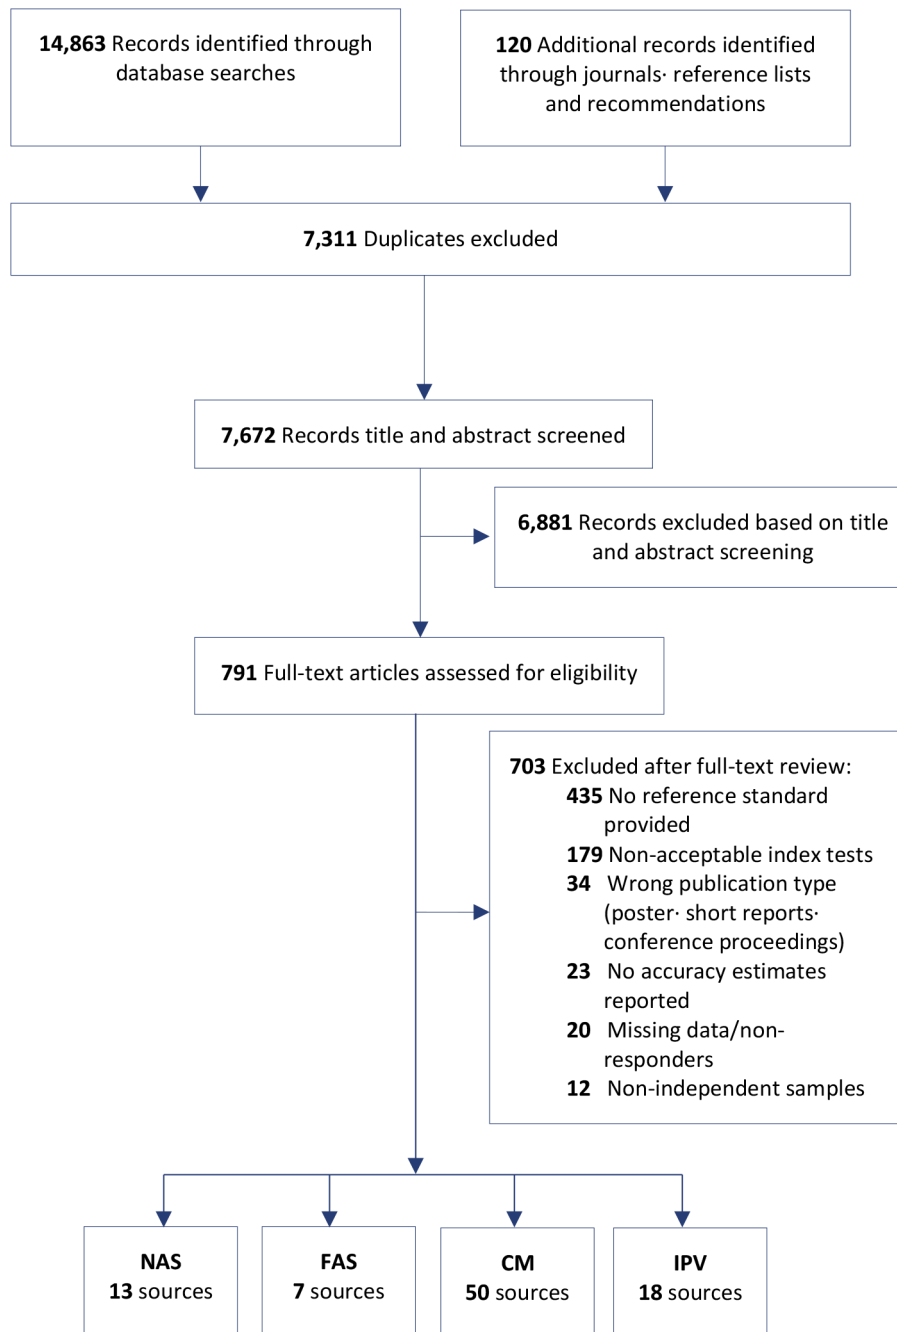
**14,863** Records identified through database searches

**120** Additional records identified through journals· reference lists and recommendations

**7,311** Duplicates excluded

**7,672** Records title and abstract screened

**6,881** Records excluded based on title and abstract screening

**791** Full-text articles assessed for eligibility

**703** Excluded after full-text review:
**435** No reference standard provided
**179** Non-acceptable index tests
**34** Wrong publication type (poster· short reports· conference proceedings)
**23** No accuracy estimates reported
**20** Missing data/non-responders
**12** Non-independent samples

**NAS**
**13** sources

**FAS**
**7** sources

**CM**
**50** sources

**IPV**
**18** sources